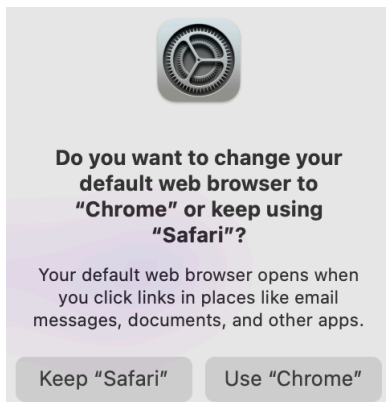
Do you want to change your default web browser to "Chrome" or keep using "Safari"?

Your default web browser opens when you click links in places like email messages, documents, and other apps.

Keep "Safari"

Use "Chrome"